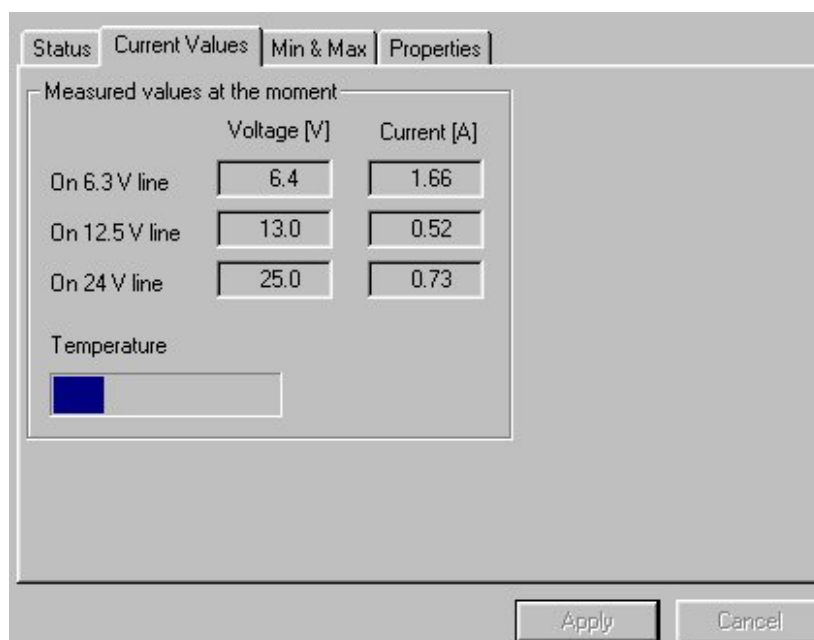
Status | Current Values | Min & Max | Properties

Measured values at the moment

|  | Voltage [V] | Current [A] |
|---|---|---|
| On 6.3 V line | 6.4 | 1.66 |
| On 12.5 V line | 13.0 | 0.52 |
| On 24 V line | 25.0 | 0.73 |

Temperature

Apply Cancel